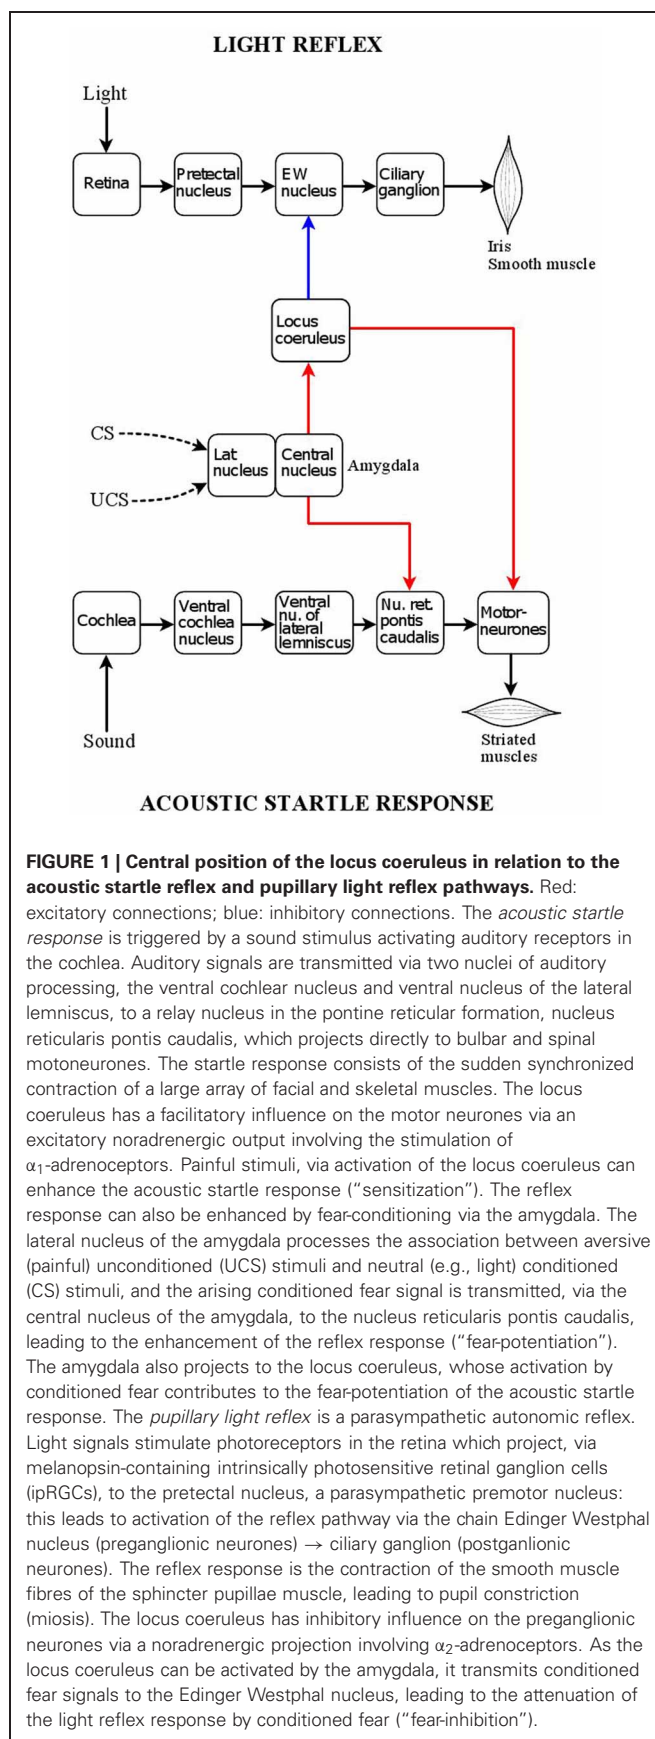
LIGHT REFLEX

Light

Retina

Pretectal nucleus

EW nucleus

Ciliary ganglion

Iris
Smooth muscle

Locus coeruleus

CS

UCS

Lat nucleus

Central nucleus

Amygdala

Cochlea

Ventral cochlea nucleus

Ventral nu. of lateral lemniscus

Nu. ret. pontis caudalis

Motor-neurones

Sound

Striated muscles

ACOUSTIC STARTLE RESPONSE

**FIGURE 1 | Central position of the locus coeruleus in relation to the acoustic startle reflex and pupillary light reflex pathways.** Red: excitatory connections; blue: inhibitory connections. The *acoustic startle response* is triggered by a sound stimulus activating auditory receptors in the cochlea. Auditory signals are transmitted via two nuclei of auditory processing, the ventral cochlear nucleus and ventral nucleus of the lateral lemniscus, to a relay nucleus in the pontine reticular formation, nucleus reticularis pontis caudalis, which projects directly to bulbar and spinal motoneurones. The startle response consists of the sudden synchronized contraction of a large array of facial and skeletal muscles. The locus coeruleus has a facilitatory influence on the motor neurones via an excitatory noradrenergic output involving the stimulation of $\alpha_1$-adrenoceptors. Painful stimuli, via activation of the locus coeruleus can enhance the acoustic startle response ("sensitization"). The reflex response can also be enhanced by fear-conditioning via the amygdala. The lateral nucleus of the amygdala processes the association between aversive (painful) unconditioned (UCS) stimuli and neutral (e.g., light) conditioned (CS) stimuli, and the arising conditioned fear signal is transmitted, via the central nucleus of the amygdala, to the nucleus reticularis pontis caudalis, leading to the enhancement of the reflex response ("fear-potentiation"). The amygdala also projects to the locus coeruleus, whose activation by conditioned fear contributes to the fear-potentiation of the acoustic startle response. The *pupillary light reflex* is a parasympathetic autonomic reflex. Light signals stimulate photoreceptors in the retina which project, via melanopsin-containing intrinsically photosensitive retinal ganglion cells (ipRGCs), to the pretectal nucleus, a parasympathetic premotor nucleus: this leads to activation of the reflex pathway via the chain Edinger Westphal nucleus (preganglionic neurones) $\rightarrow$ ciliary ganglion (postganlionic neurones). The reflex response is the contraction of the smooth muscle fibres of the sphincter pupillae muscle, leading to pupil constriction (miosis). The locus coeruleus has inhibitory influence on the preganglionic neurones via a noradrenergic projection involving $\alpha_2$-adrenoceptors. As the locus coeruleus can be activated by the amygdala, it transmits conditioned fear signals to the Edinger Westphal nucleus, leading to the attenuation of the light reflex response by conditioned fear ("fear-inhibition").